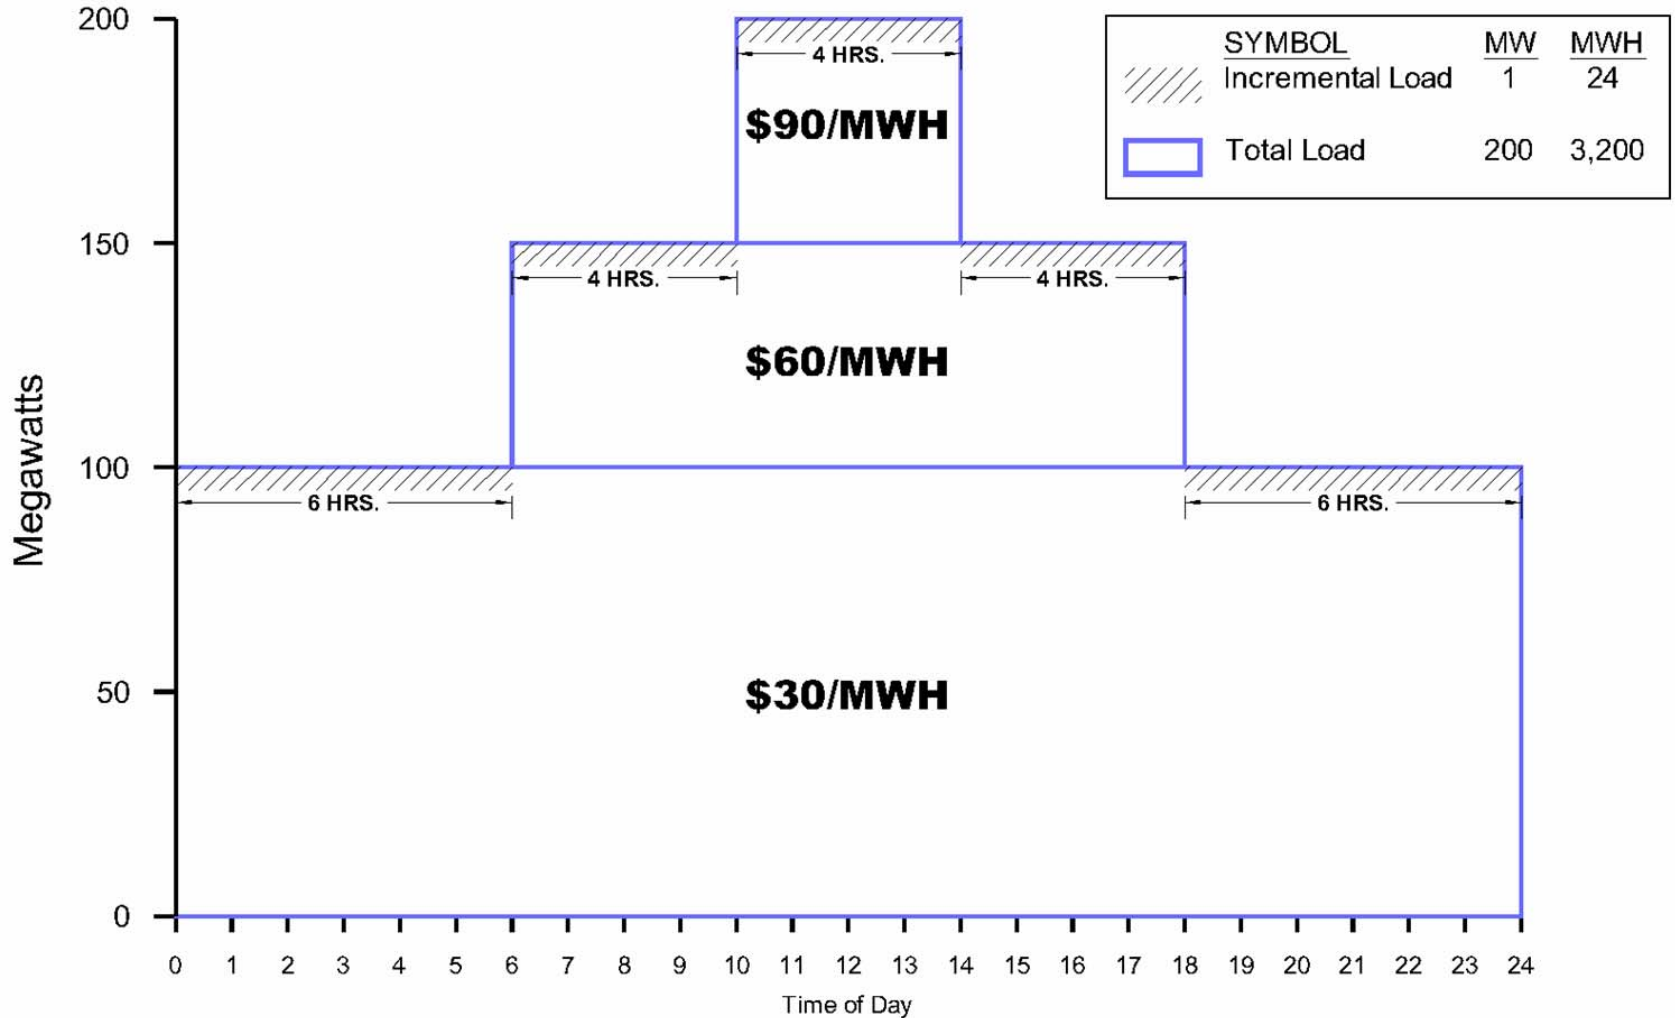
| SYMBOL | MW | MWH |
|---|---|---|
| Incremental Load | 1 | 24 |
| Total Load | 200 | 3,200 |

200

150

100

50

0

Megawatts

4 HRS.

$90/MWH

4 HRS.

4 HRS.

$60/MWH

6 HRS.

6 HRS.

$30/MWH

0 1 2 3 4 5 6 7 8 9 10 11 12 13 14 15 16 17 18 19 20 21 22 23 24

Time of Day